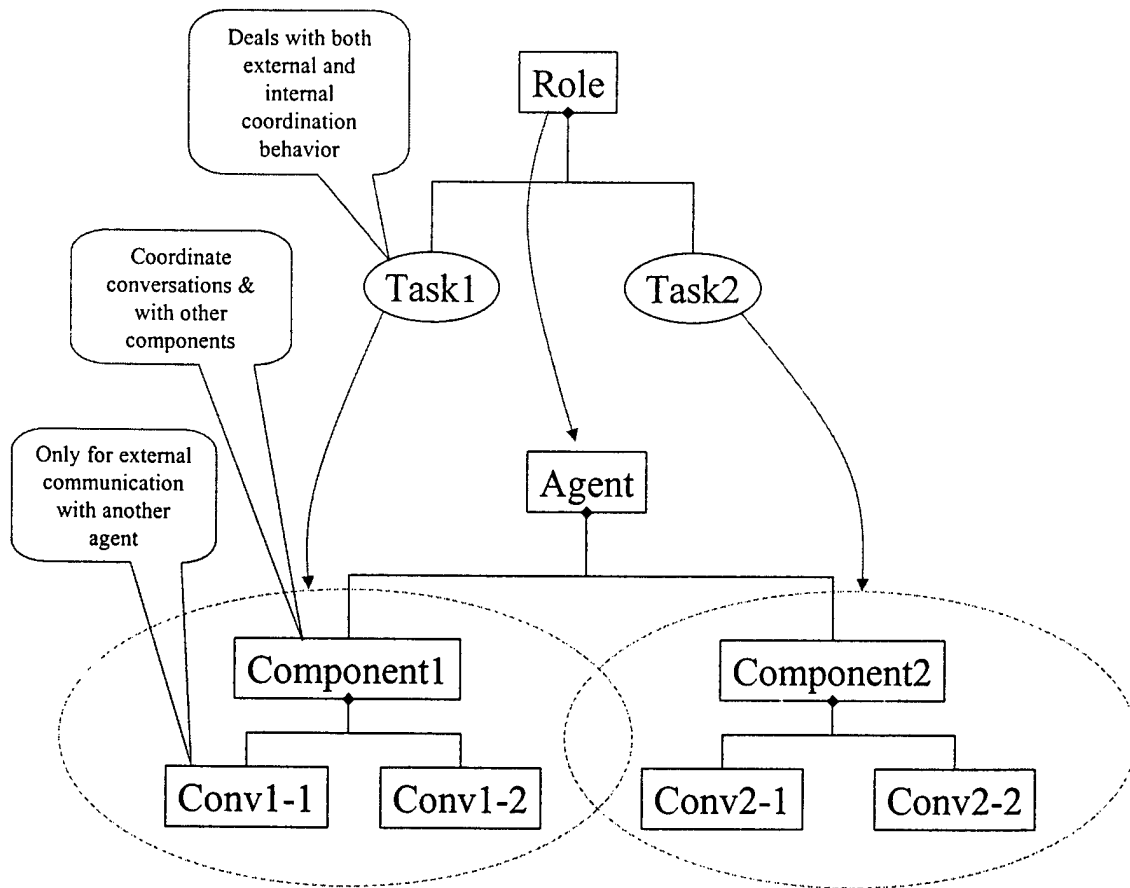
Deals with both external and internal coordination behavior

Role

Coordinate conversations & with other components

Task1

Task2

Only for external communication with another agent

Agent

Component1

Component2

Conv1-1

Conv1-2

Conv2-1

Conv2-2